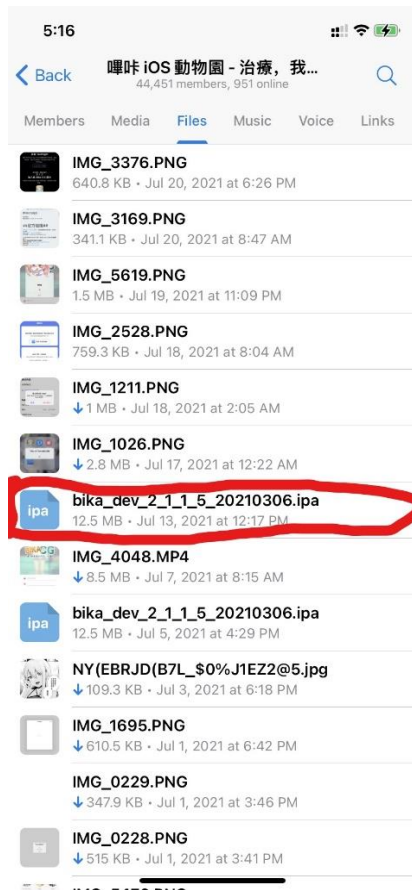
5:16

Back

嗶咔 iOS 動物園 - 治療，我...
44,451 members, 951 online

Members Media Files Music Voice Links

IMG_3376.PNG
640.8 KB • Jul 20, 2021 at 6:26 PM

IMG_3169.PNG
341.1 KB • Jul 20, 2021 at 8:47 AM

IMG_5619.PNG
1.5 MB • Jul 19, 2021 at 11:09 PM

IMG_2528.PNG
759.3 KB • Jul 18, 2021 at 8:04 AM

IMG_1211.PNG
1 MB • Jul 18, 2021 at 2:05 AM

IMG_1026.PNG
2.8 MB • Jul 17, 2021 at 12:22 AM

ipa
bika_dev_2_1_1_5_20210306.ipa
12.5 MB • Jul 13, 2021 at 12:17 PM

IMG_4048.MP4
8.5 MB • Jul 7, 2021 at 8:15 AM

ipa
bika_dev_2_1_1_5_20210306.ipa
12.5 MB • Jul 5, 2021 at 4:29 PM

NY(EBRJD(B7L_$0%J1EZ2@5.jpg
109.3 KB • Jul 3, 2021 at 6:18 PM

IMG_1695.PNG
610.5 KB • Jul 1, 2021 at 6:42 PM

IMG_0229.PNG
347.9 KB • Jul 1, 2021 at 3:46 PM

IMG_0228.PNG
515 KB • Jul 1, 2021 at 3:41 PM

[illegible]